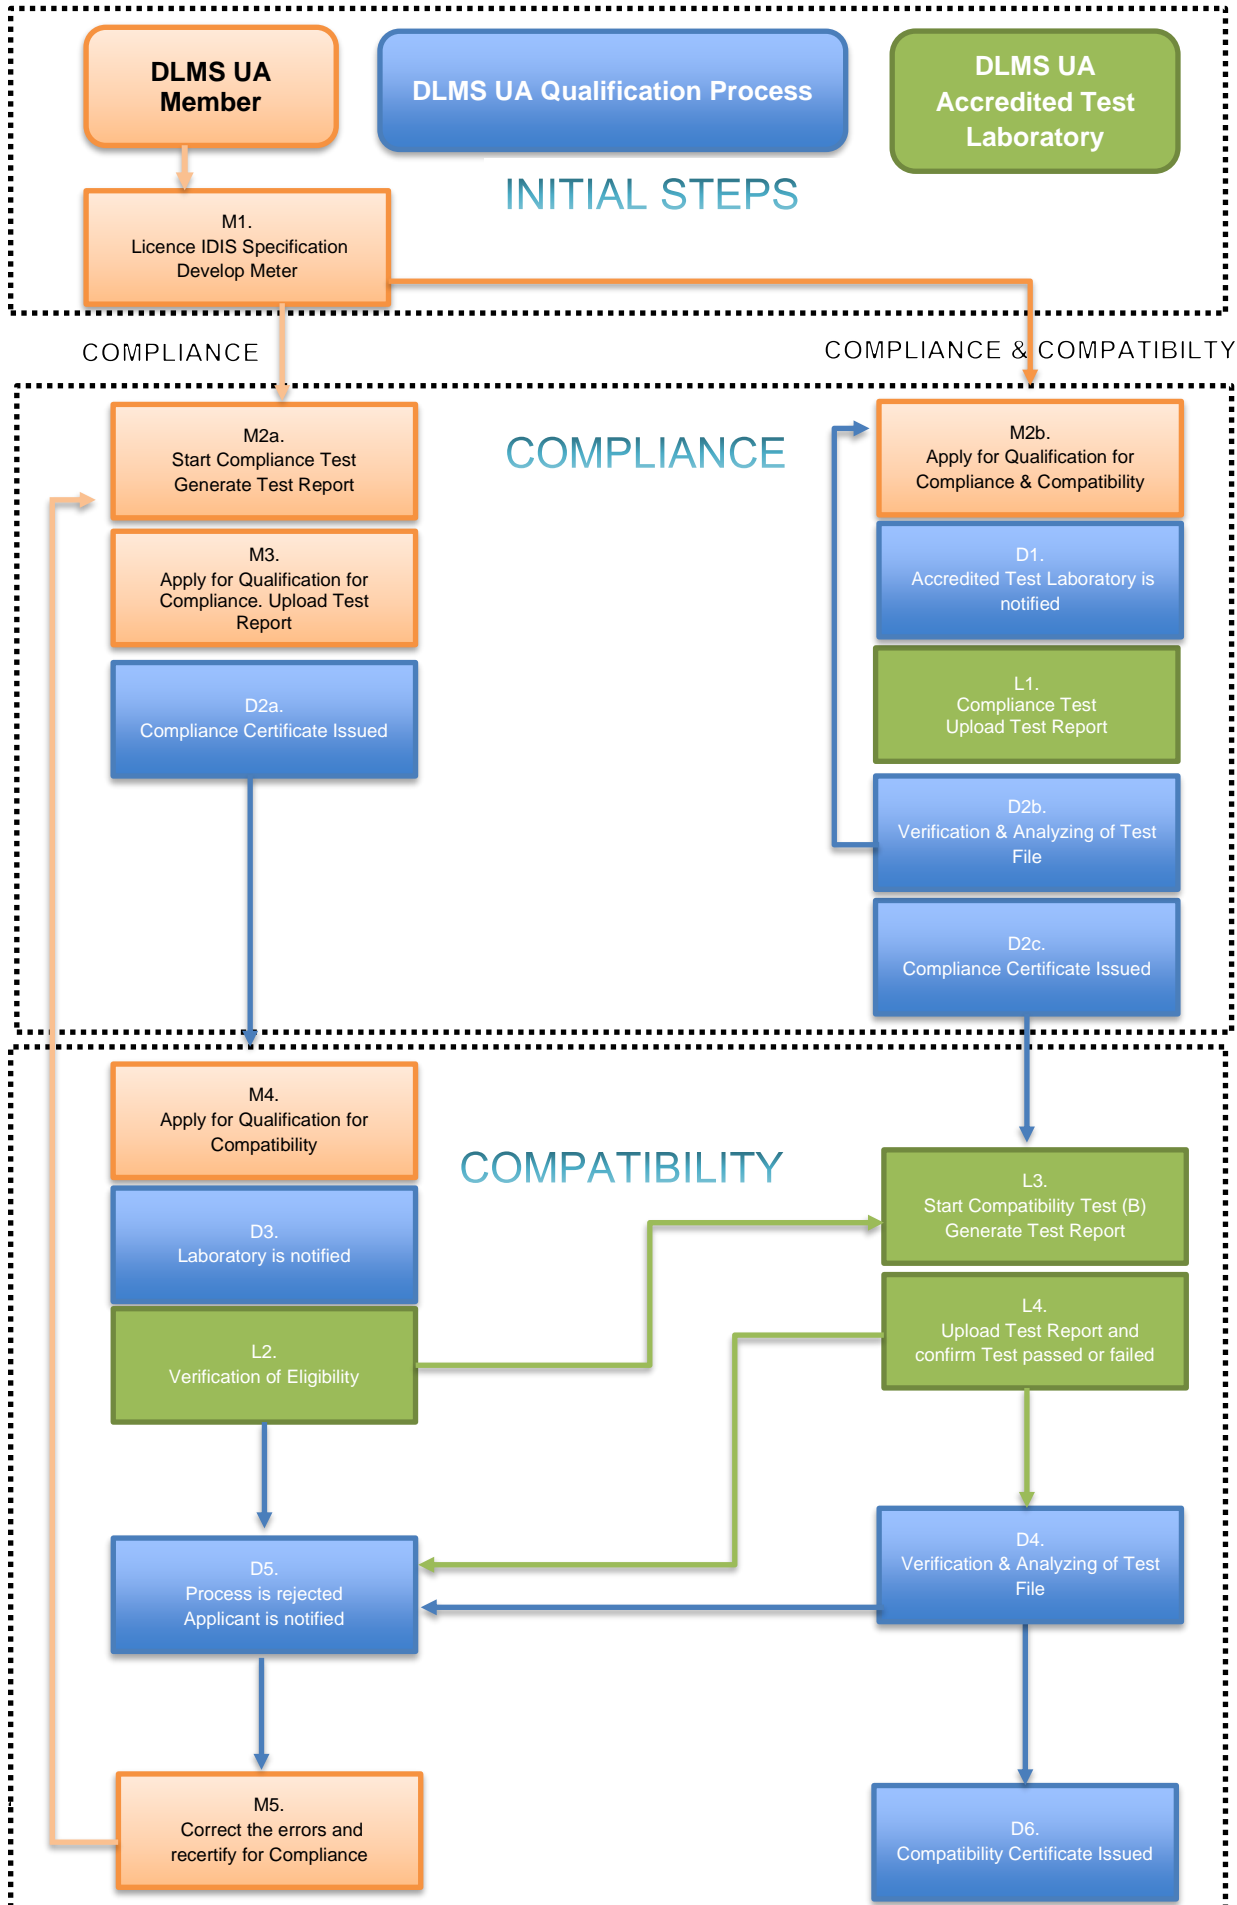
DLMS UA Member

DLMS UA Qualification Process

DLMS UA Accredited Test Laboratory

INITIAL STEPS

M1.
Licence IDIS Specification
Develop Meter

COMPLIANCE

COMPLIANCE & COMPATIBILTY

COMPLIANCE

M2a.
Start Compliance Test
Generate Test Report

M3.
Apply for Qualification for Compliance. Upload Test Report

D2a.
Compliance Certificate Issued

M2b.
Apply for Qualification for Compliance & Compatibility

D1.
Accredited Test Laboratory is notified

L1.
Compliance Test
Upload Test Report

D2b.
Verification & Analyzing of Test File

D2c.
Compliance Certificate Issued

COMPATIBILITY

M4.
Apply for Qualification for Compatibility

D3.
Laboratory is notified

L2.
Verification of Eligibility

L3.
Start Compatibility Test (B)
Generate Test Report

L4.
Upload Test Report and confirm Test passed or failed

D5.
Process is rejected
Applicant is notified

D4.
Verification & Analyzing of Test File

M5.
Correct the errors and recertify for Compliance

D6.
Compatibility Certificate Issued